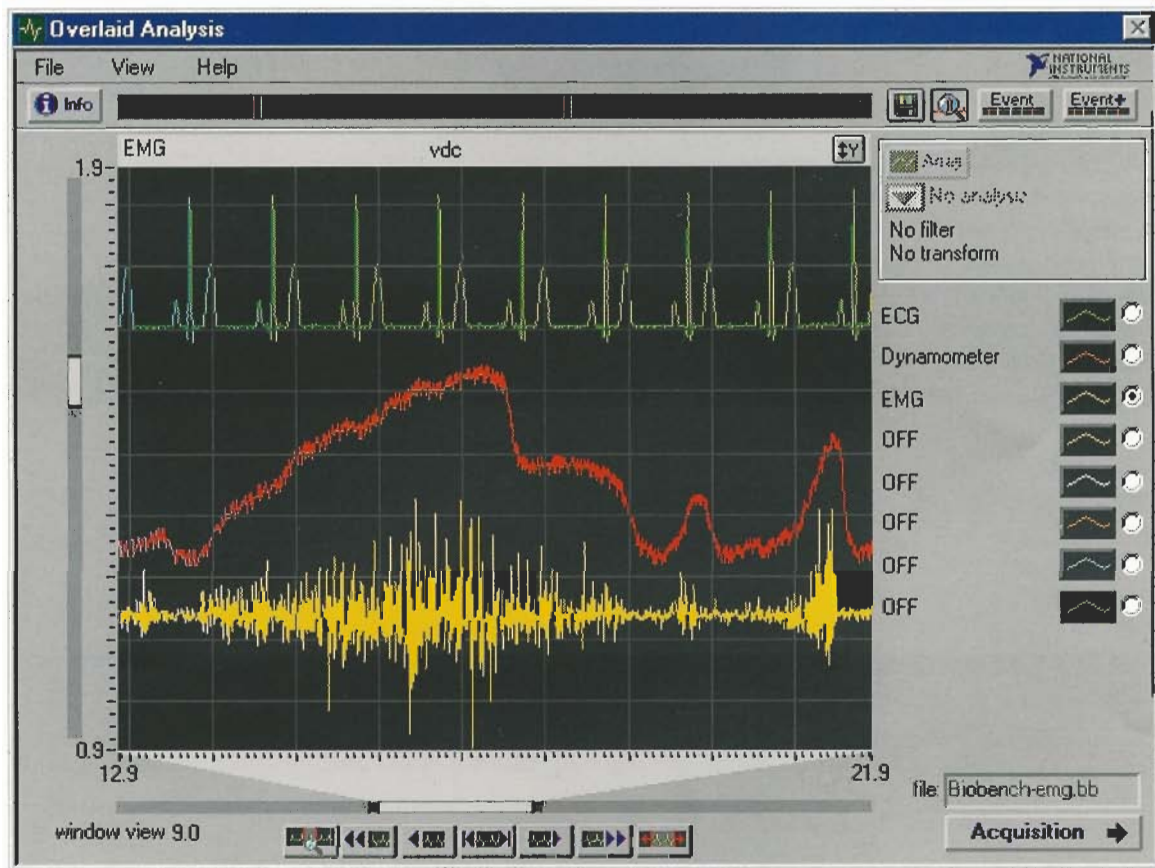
Overlaid Analysis

File View Help

NATIONAL INSTRUMENTS

Info

Event Event+

EMG vdc

1.9

Anlg
No analysis
No filter
No transform

ECG
Dynamometer
EMG
OFF
OFF
OFF
OFF
OFF

0.9
12.9
21.9

file Biobench-emg.bb

window view 9.0

Acquisition